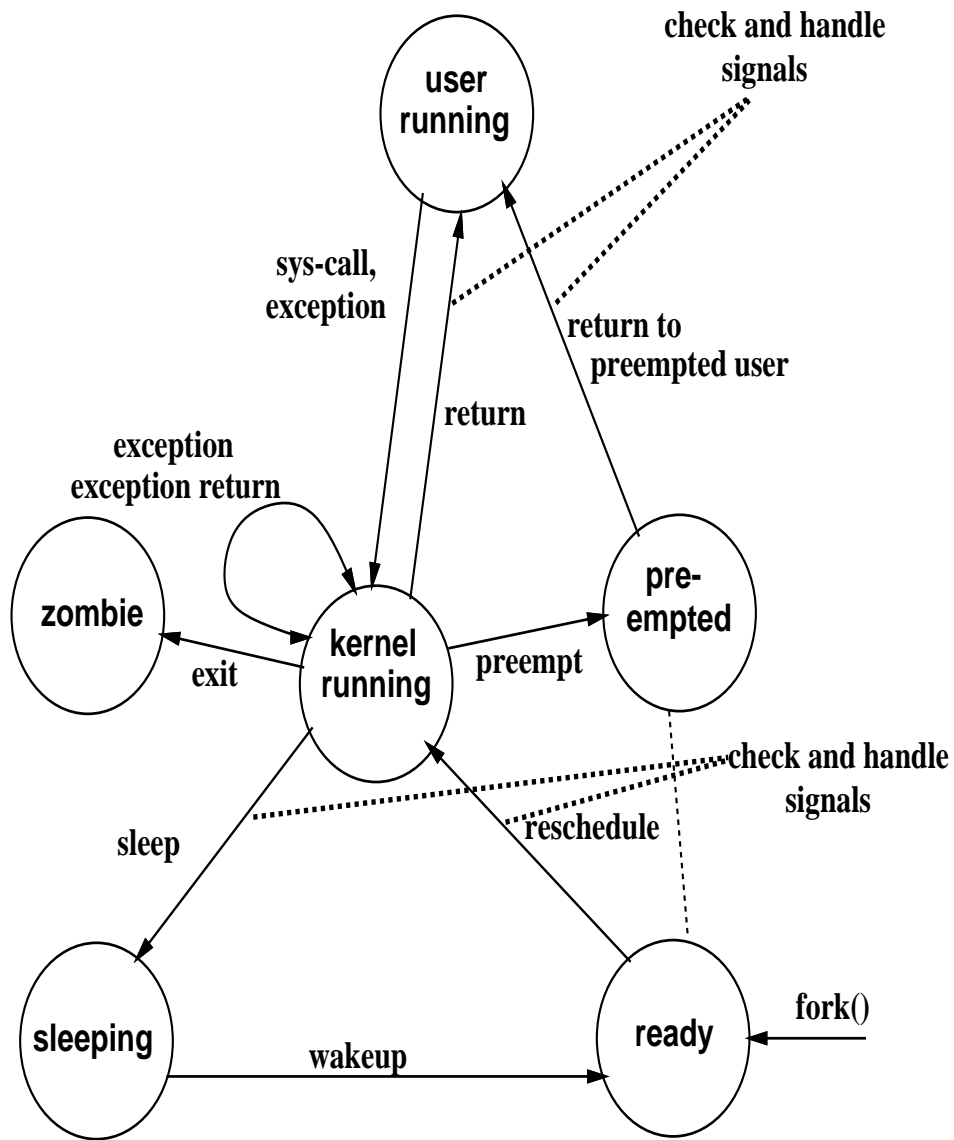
check and handle signals

user running

sys-call, exception

return

return to preempted user

exception
exception return

zombie

exit

kernel running

preempt

pre-empted

check and handle signals

sleep

reschedule

sleeping

wakeup

ready

fork()